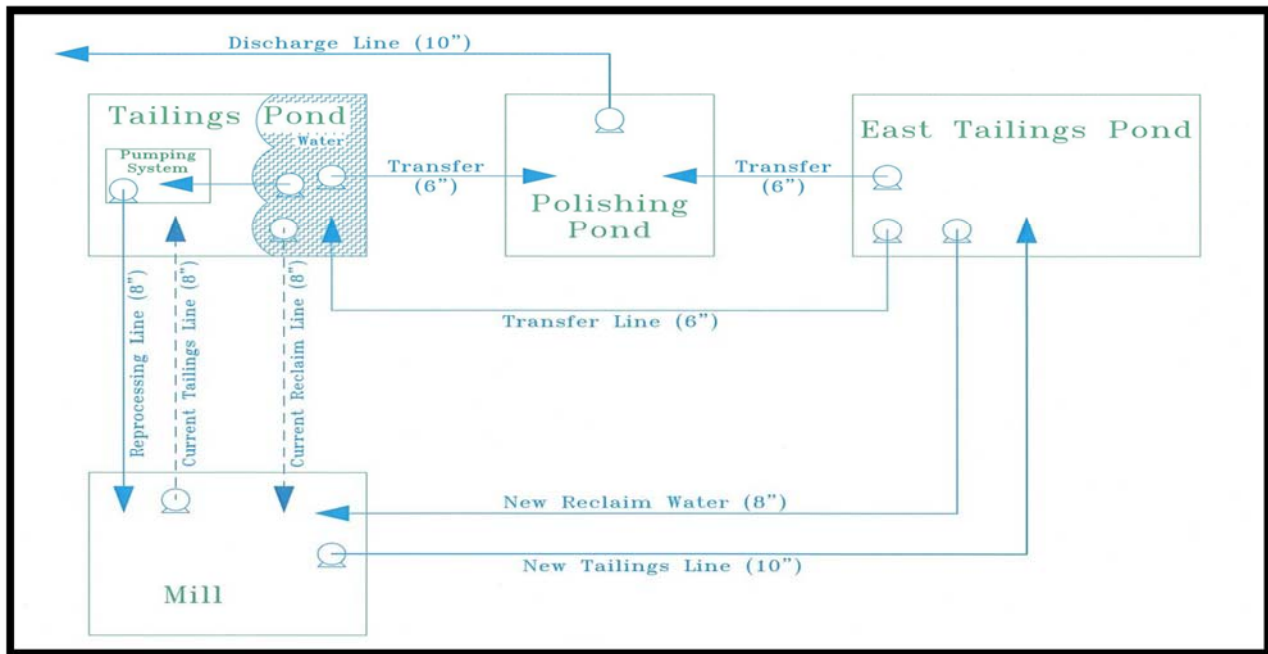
Discharge Line (10")

Tailings Pond

Water

Pumping System

Transfer (6")

Polishing Pond

Transfer (6")

East Tailings Pond

Reprocessing Line (8")

Current Tailings Line (8")

Current Reclaim Line (8")

Transfer Line (6")

New Reclaim Water (8")

New Tailings Line (10")

Mill